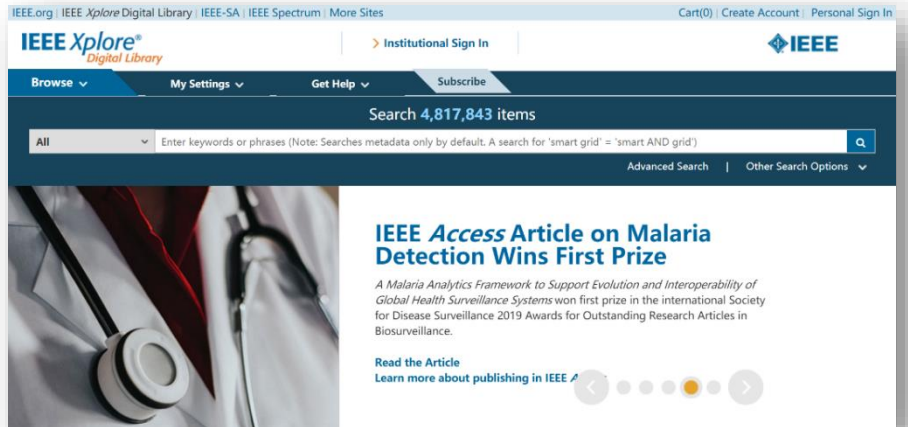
IEEE.org | IEEE Xplore Digital Library | IEEE-SA | IEEE Spectrum | More Sites

Cart(0) | Create Account | Personal Sign In

IEEE Xplore® Digital Library

> Institutional Sign In

IEEE

Browse

My Settings

Get Help

Subscribe

Search 4,817,843 items

All

Enter keywords or phrases (Note: Searches metadata only by default. A search for 'smart grid' = 'smart AND grid')

Advanced Search | Other Search Options

IEEE Access Article on Malaria Detection Wins First Prize

A Malaria Analytics Framework to Support Evolution and Interoperability of Global Health Surveillance Systems won first prize in the international Society for Disease Surveillance 2019 Awards for Outstanding Research Articles in Biosurveillance.

Read the Article

Learn more about publishing in IEEE A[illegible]